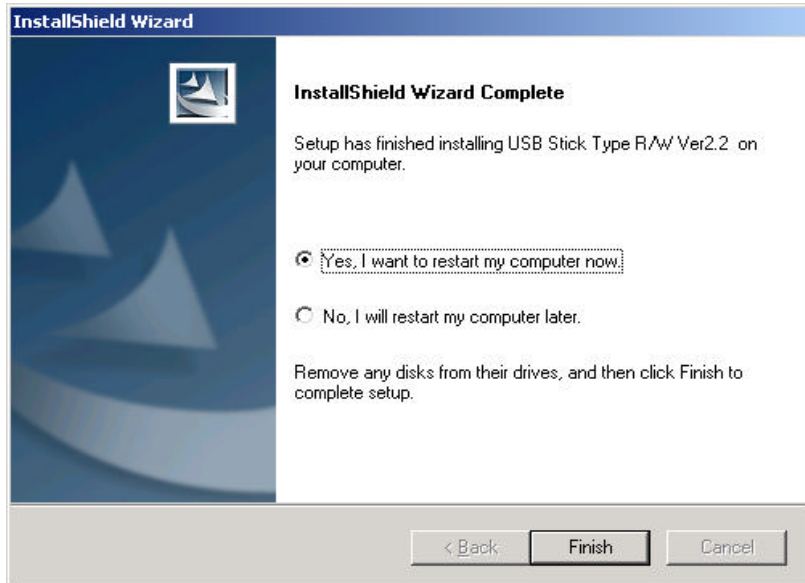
InstallShield Wizard

InstallShield Wizard Complete

Setup has finished installing USB Stick Type R/W Ver2.2 on your computer.

Yes, I want to restart my computer now.

No, I will restart my computer later.

Remove any disks from their drives, and then click Finish to complete setup.

< Back

Finish

Cancel